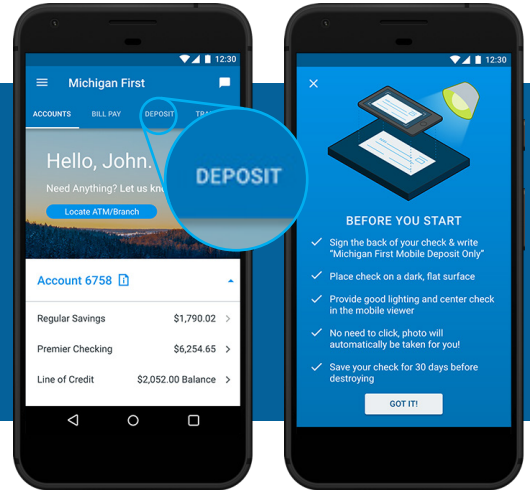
12:30

Michigan First

ACCOUNTS BILL PAY DEPOSIT TRA

Hello, John.

Need Anything? Let us kn

Locate ATM/Branch

DEPOSIT

Account 6758

Regular Savings $1,790.02

Premier Checking $6,254.65

Line of Credit $2,052.00 Balance

12:30

BEFORE YOU START

Sign the back of your check & write "Michigan First Mobile Deposit Only"

Place check on a dark, flat surface

Provide good lighting and center check in the mobile viewer

No need to click, photo will automatically be taken for you!

Save your check for 30 days before destroying

GOT IT!